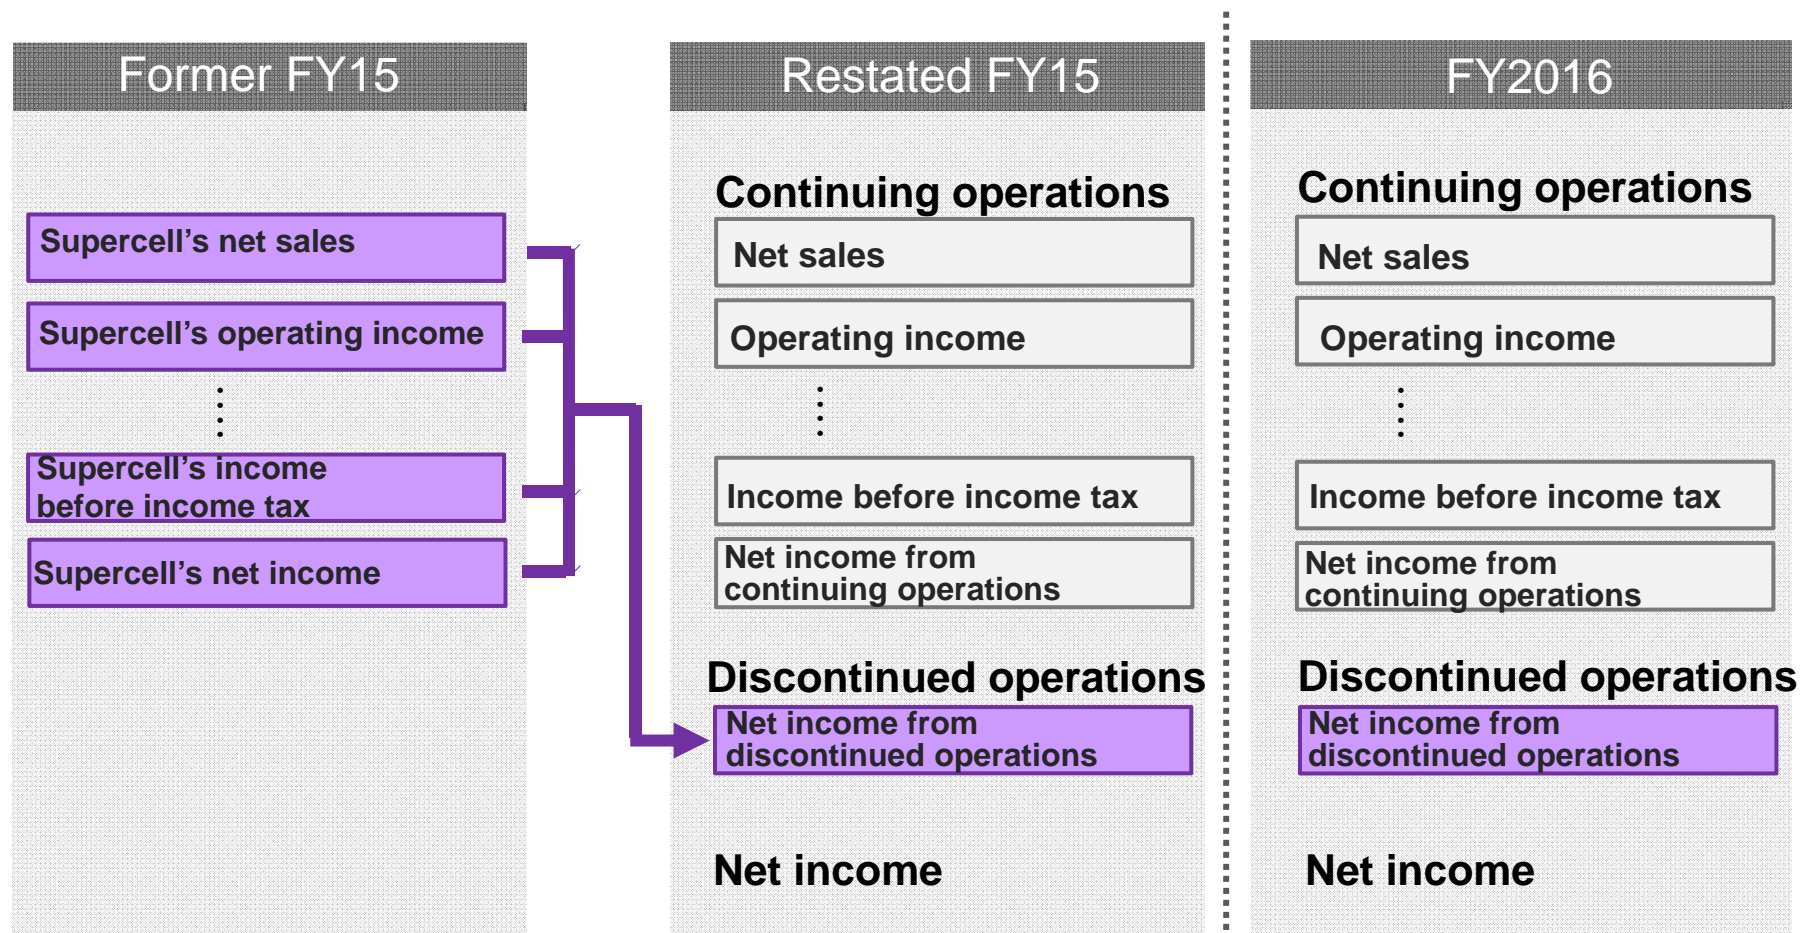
Former FY15

Supercell's net sales

Supercell's operating income

⋮

Supercell's income before income tax

Supercell's net income

Restated FY15

Continuing operations

Net sales

Operating income

⋮

Income before income tax

Net income from continuing operations

Discontinued operations

Net income from discontinued operations

Net income

FY2016

Continuing operations

Net sales

Operating income

⋮

Income before income tax

Net income from continuing operations

Discontinued operations

Net income from discontinued operations

Net income